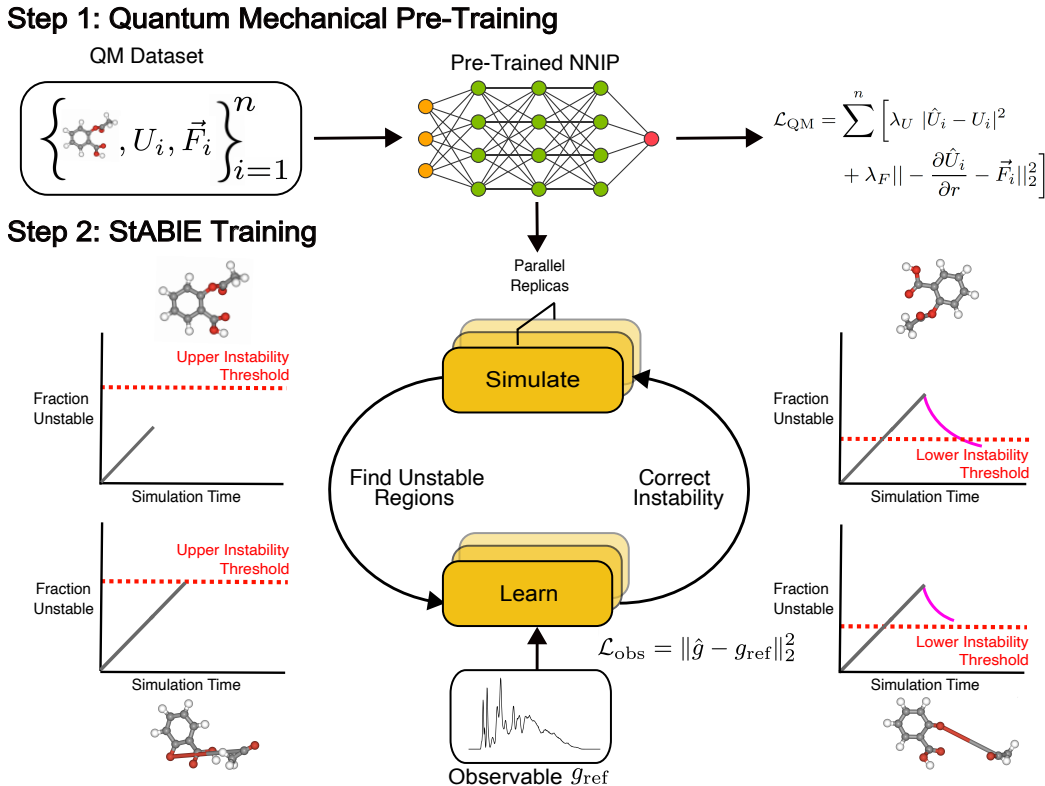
Step 1: Quantum Mechanical Pre-Training

QM Dataset

$\left\{ , U_i, \vec{F}_i \right\}_{i=1}^{n}$

Pre-Trained NNIP

$\mathcal{L}_{\mathrm{QM}} = \sum^{n} \left[ \lambda_U \, |\hat{U}_i - U_i|^2 + \lambda_F || - \frac{\partial \hat{U}_i}{\partial r} - \vec{F}_i||_2^2 \right]$

Step 2: StABlE Training

Parallel Replicas

Simulate

Find Unstable Regions

Correct Instability

Learn

$\mathcal{L}_{\mathrm{obs}} = \|\hat{g} - g_{\mathrm{ref}}\|_2^2$

Observable $g_{\mathrm{ref}}$

Upper Instability Threshold

Fraction Unstable

Simulation Time

Upper Instability Threshold

Fraction Unstable

Simulation Time

Fraction Unstable

Lower Instability Threshold

Simulation Time

Fraction Unstable

Lower Instability Threshold

Simulation Time